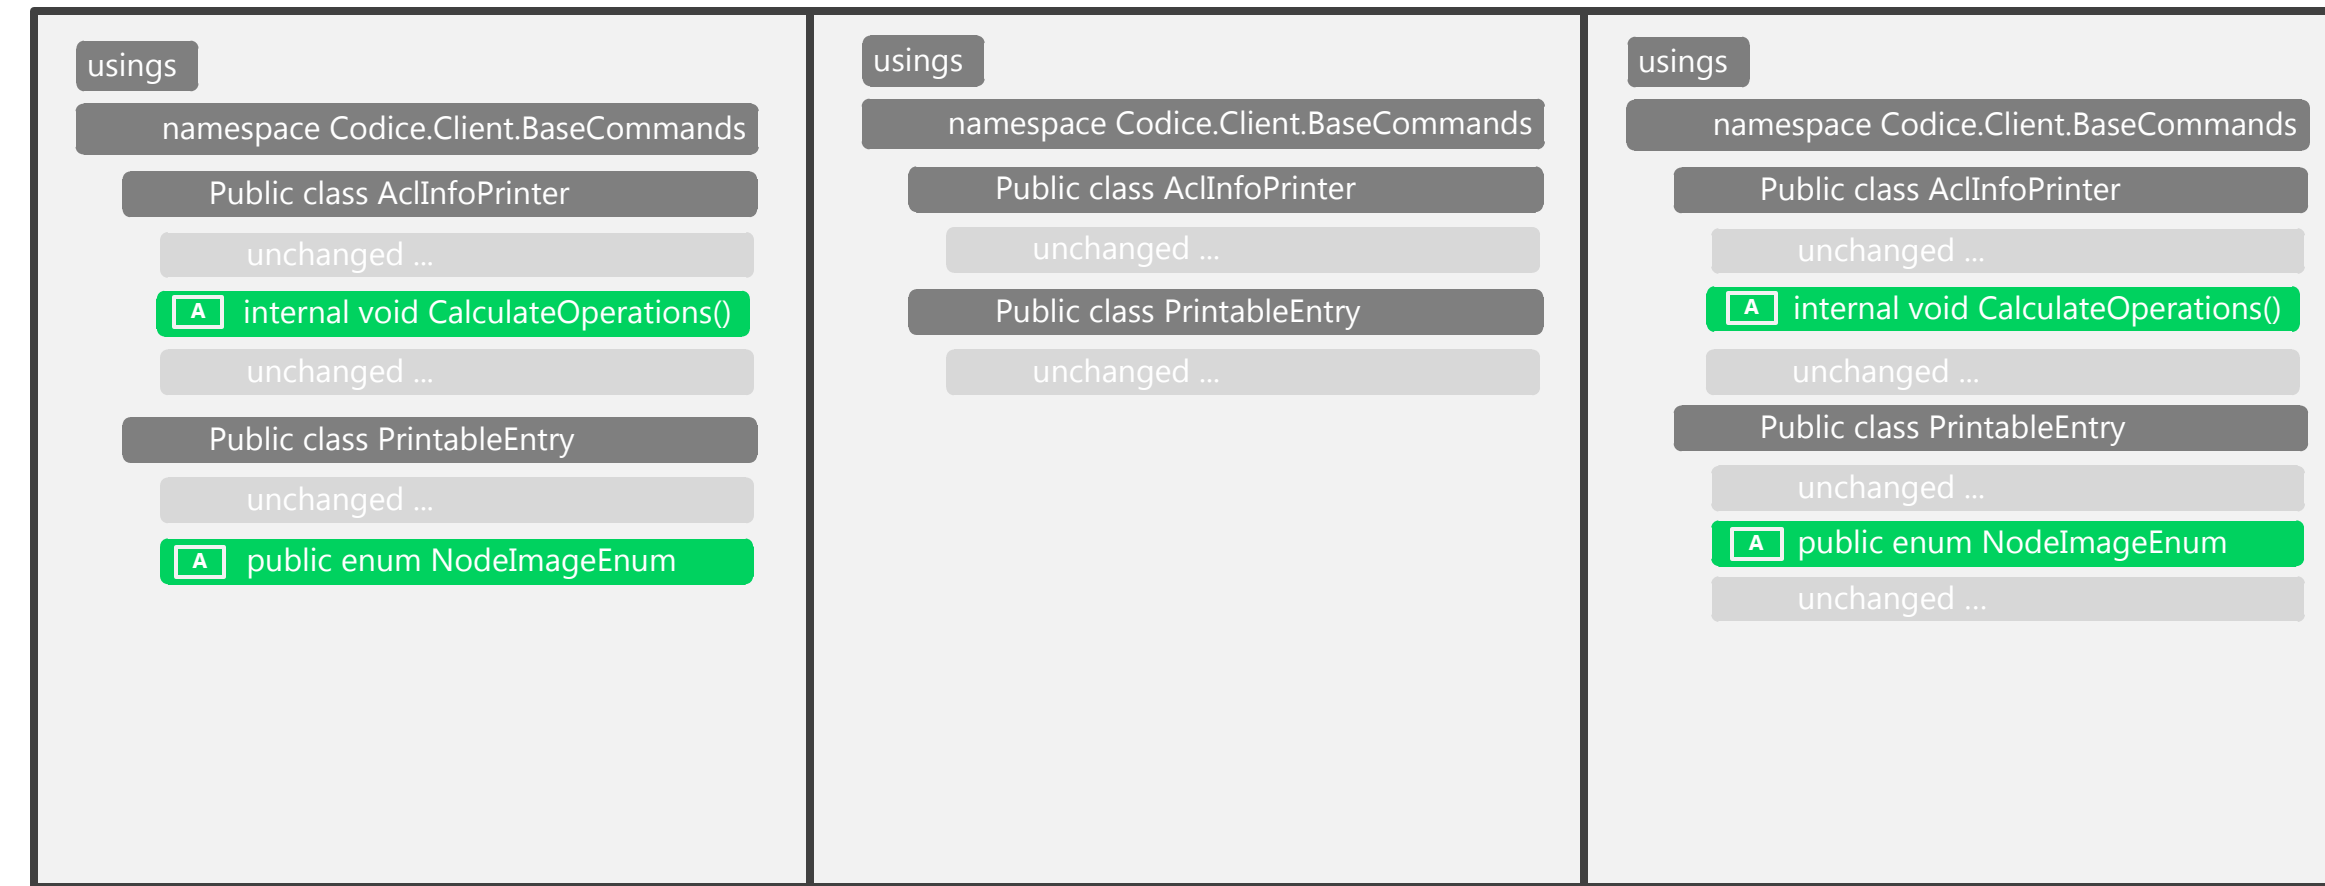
usings

namespace Codice.Client.BaseCommands

Public class AclInfoPrinter

unchanged ...

A internal void CalculateOperations()

unchanged ...

Public class PrintableEntry

unchanged ...

A public enum NodeImageEnum

usings

namespace Codice.Client.BaseCommands

Public class AclInfoPrinter

unchanged ...

Public class PrintableEntry

unchanged ...

usings

namespace Codice.Client.BaseCommands

Public class AclInfoPrinter

unchanged ...

A internal void CalculateOperations()

unchanged ...

Public class PrintableEntry

unchanged ...

A public enum NodeImageEnum

unchanged ...